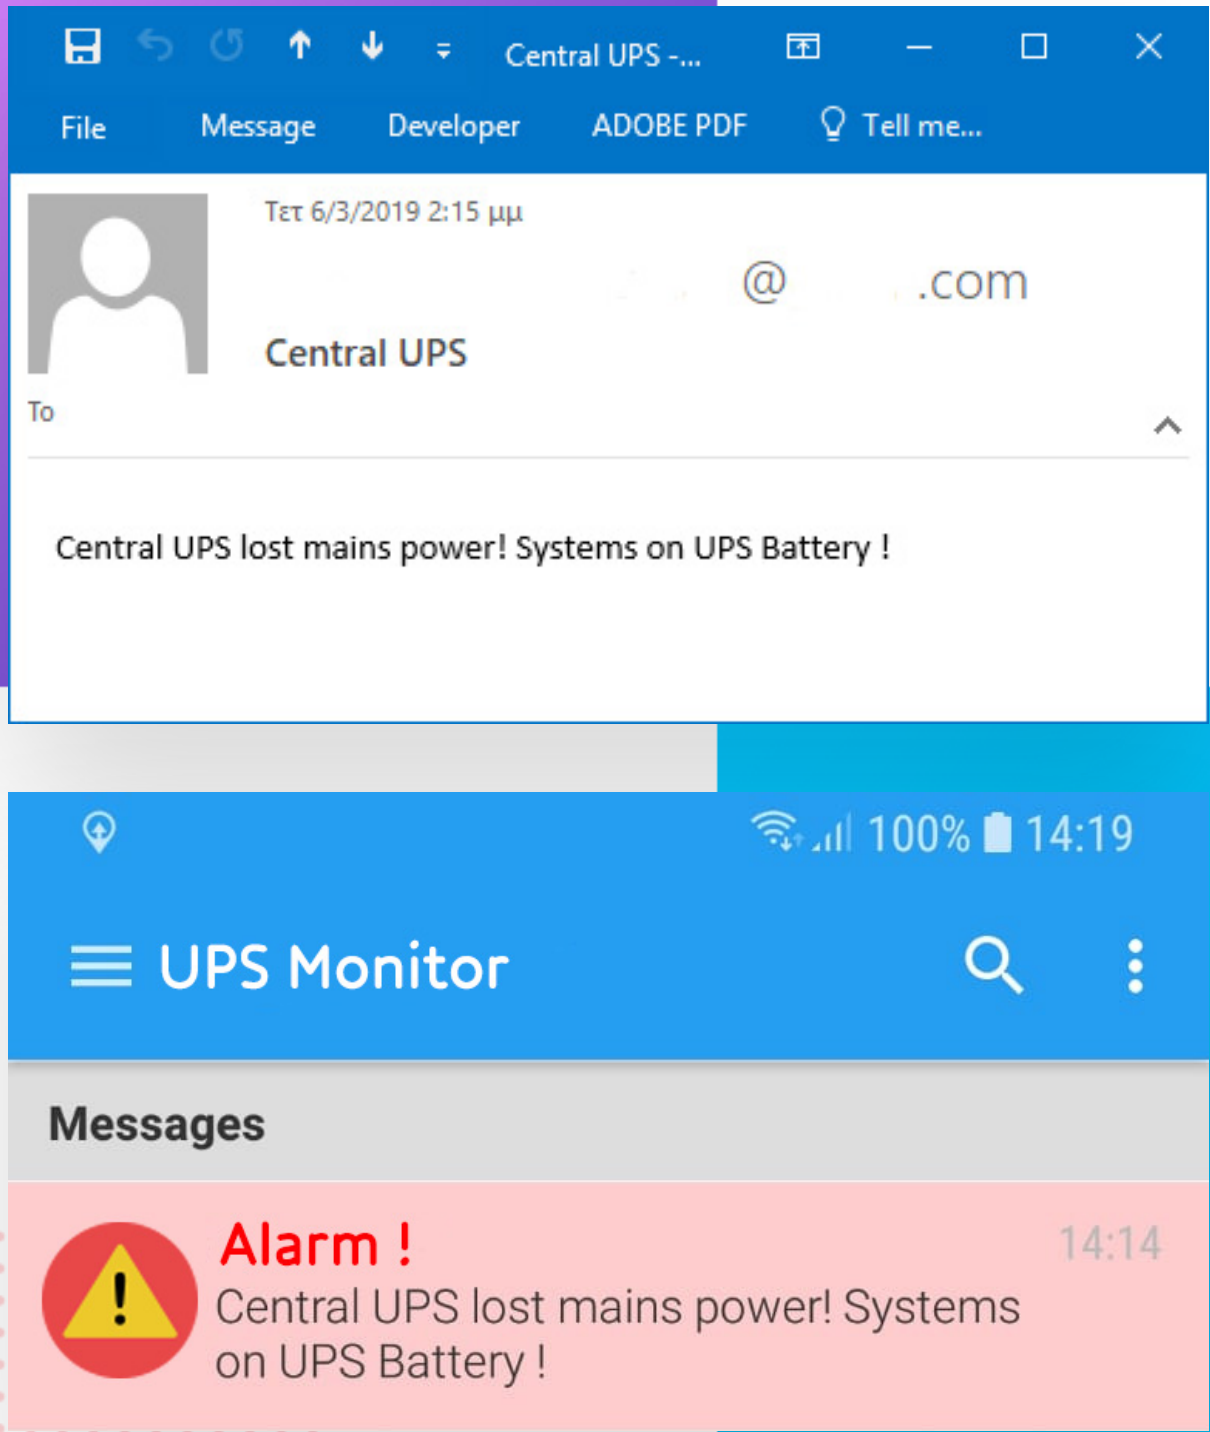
Central UPS -...

File Message Developer ADOBE PDF Tell me...

Τετ 6/3/2019 2:15 μμ

@ .com

Central UPS

To

Central UPS lost mains power! Systems on UPS Battery !

100% 14:19

UPS Monitor

Messages

Alarm !
Central UPS lost mains power! Systems on UPS Battery !

14:14